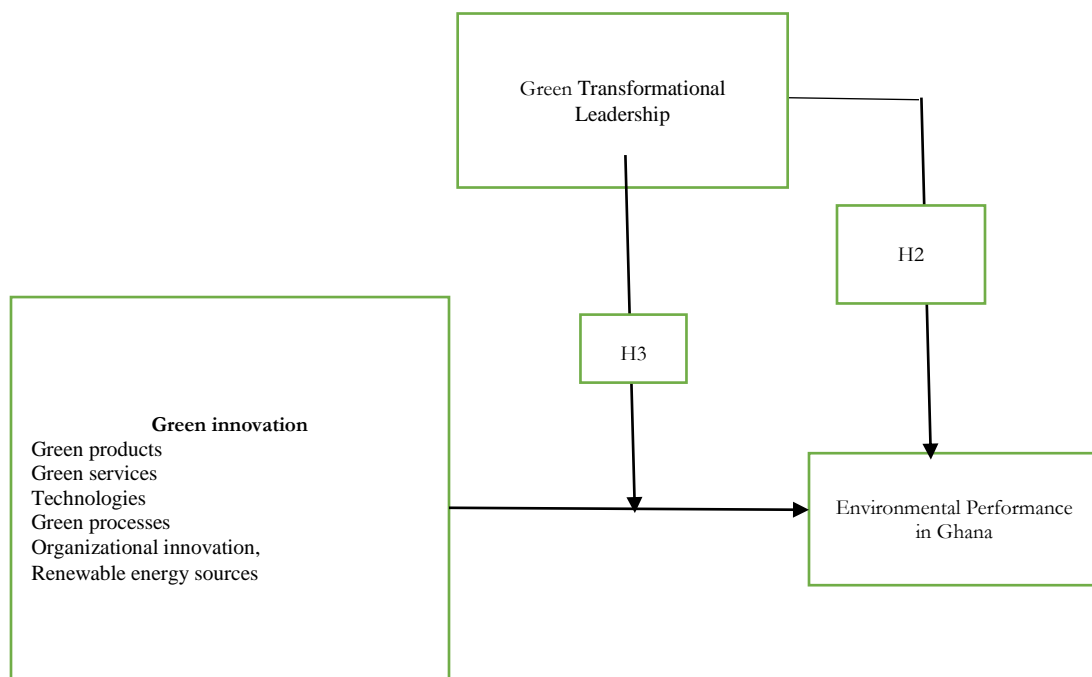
Green Transformational Leadership

H2

H3

**Green innovation**
Green products
Green services
Technologies
Green processes
Organizational innovation,
Renewable energy sources

Environmental Performance in Ghana